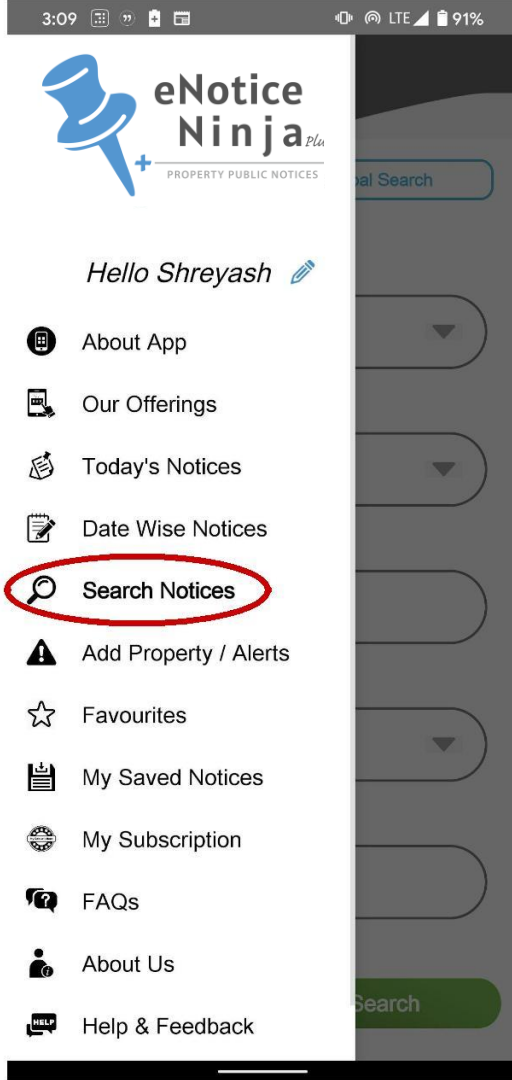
3:09 LTE 91%

eNotice Ninja Plus
PROPERTY PUBLIC NOTICES

Hello Shreyash

About App
Our Offerings
Today's Notices
Date Wise Notices
Search Notices
Add Property / Alerts
Favourites
My Saved Notices
My Subscription
FAQs
About Us
HELP
Help & Feedback

bal Search

Search